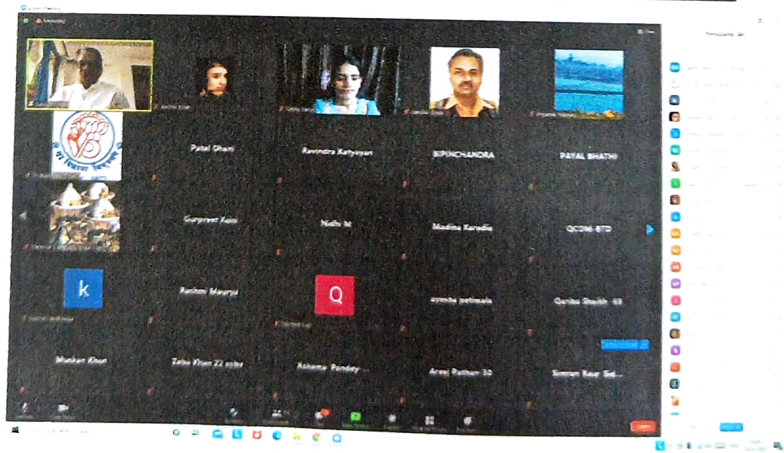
Patel Dhani

Ravindra Katiyayan

BIPINCHANDRA

PAYAL BHATHI

Gurpreet Kaur

Nidhi M

Madina Karadia

QCDM-BTD

k

Rashmi Maurya

Q

ayesha patinala

Qariba Shaikh 65

Muskan Khan

Zeba Khan 22 sybz

Aakanksha Pandey...

Arooj Rathan 30

Simran Kaur Sat...